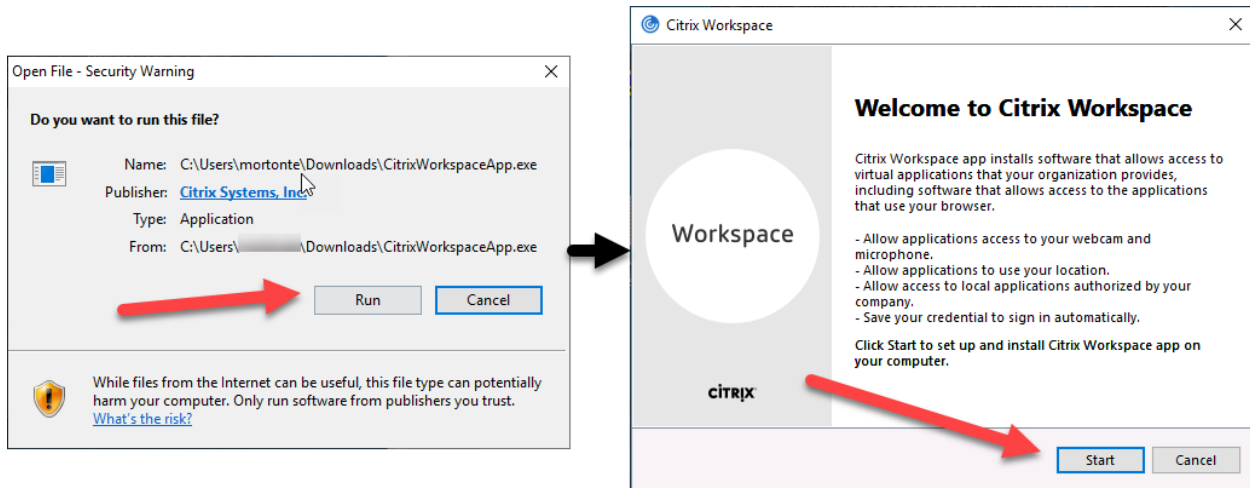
Open File - Security Warning

Do you want to run this file?

Name: C:\Users\mortonte\Downloads\CitrixWorkspaceApp.exe
Publisher: Citrix Systems, Inc.
Type: Application
From: C:\Users\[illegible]\Downloads\CitrixWorkspaceApp.exe

Run Cancel

While files from the Internet can be useful, this file type can potentially harm your computer. Only run software from publishers you trust. What's the risk?

Citrix Workspace

Workspace

CITRIX

Welcome to Citrix Workspace

Citrix Workspace app installs software that allows access to virtual applications that your organization provides, including software that allows access to the applications that use your browser.

- Allow applications access to your webcam and microphone.
- Allow applications to use your location.
- Allow access to local applications authorized by your company.
- Save your credential to sign in automatically.

Click Start to set up and install Citrix Workspace app on your computer.

Start Cancel